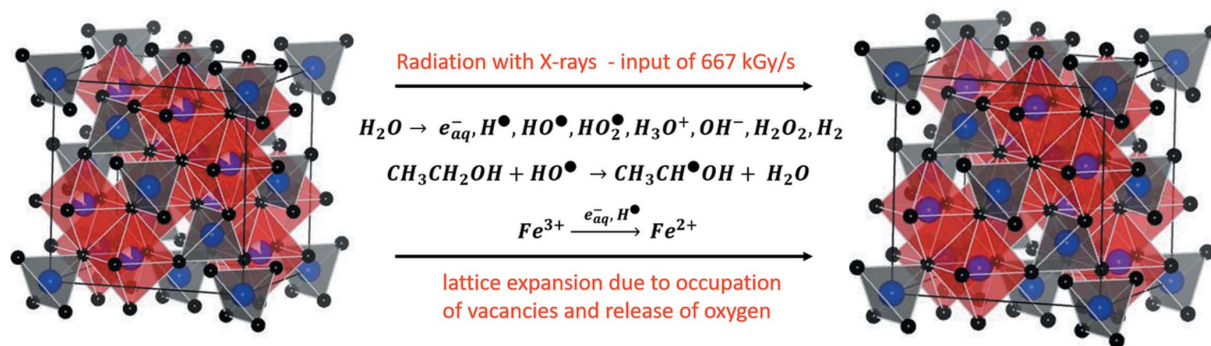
Radiation with X-rays - input of 667 kGy/s

$H_2O \rightarrow e^-_{aq}, H^\bullet, HO^\bullet, HO_2^\bullet, H_3O^+, OH^-, H_2O_2, H_2$

$CH_3CH_2OH + HO^\bullet \rightarrow CH_3CH^\bullet OH + H_2O$

$Fe^{3+} \xrightarrow{e^-_{aq}, H^\bullet} Fe^{2+}$

lattice expansion due to occupation of vacancies and release of oxygen